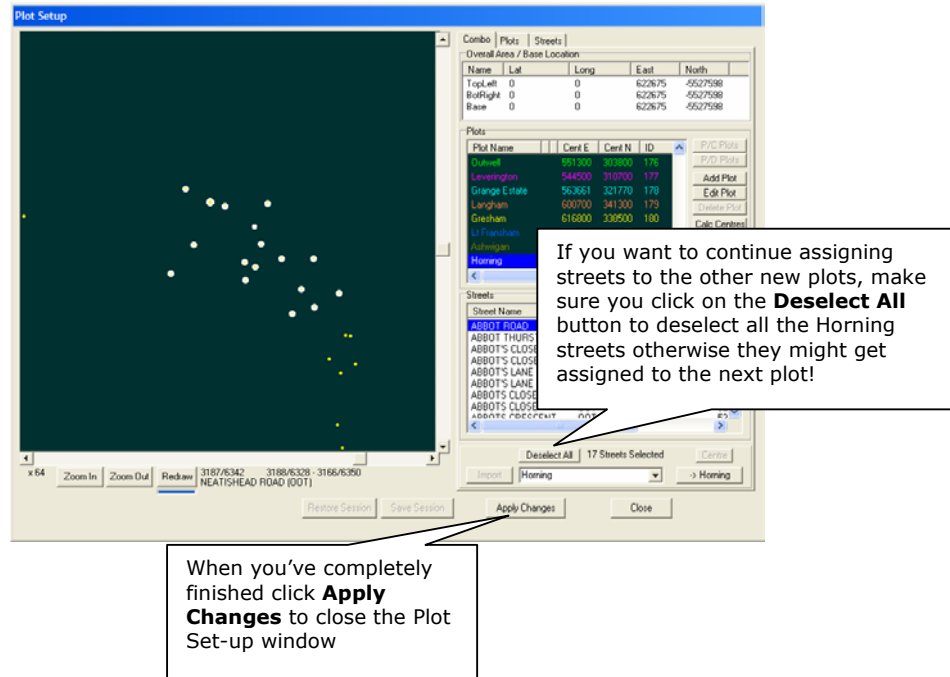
Plot Setup

Combo | Plots | Streets

Overall Area / Base Location

| Name | Lat | Long | East | North |
|---|---|---|---|---|
| TopLeft | 0 | 0 | 622675 | -5527598 |
| BotRight | 0 | 0 | 622675 | -5527598 |
| Base | 0 | 0 | 622675 | -5527598 |

Plots

| Plot Name | Cent E | Cent N | ID |
|---|---|---|---|
| Outwell | 551300 | 303800 | 176 |
| Leverington | 544500 | 310700 | 177 |
| Grange Estate | 563661 | 321770 | 178 |
| Langham | 600700 | 341300 | 179 |
| Gresham | 616800 | 338500 | 180 |
| Lt Fransham | | | |
| Ashmigan | | | |
| Horning | | | |

P/C Plots
P/D Plots
Add Plot
Edit Plot
Delete Plot
Calc Centres

Streets

Street Name
ABBOT ROAD
ABBOT THURS
ABBOT'S CLOSE
ABBOT'S CLOSE
ABBOT'S LANE
ABBOT'S LANE
ABBOTS CLOSE
ABBOTS CLOSE
ABBOTS CRESCENT

Deselect All | 17 Streets Selected | Centre

Import | Horning | -> Horning

x 64 | Zoom In | Zoom Out | Redraw | 3187/6342 3188/6328 - 3166/6350 NEATISHEAD ROAD (OOT)

Restore Session | Save Session | Apply Changes | Close

If you want to continue assigning streets to the other new plots, make sure you click on the **Deselect All** button to deselect all the Horning streets otherwise they might get assigned to the next plot!

When you’ve completely finished click **Apply Changes** to close the Plot Set-up window